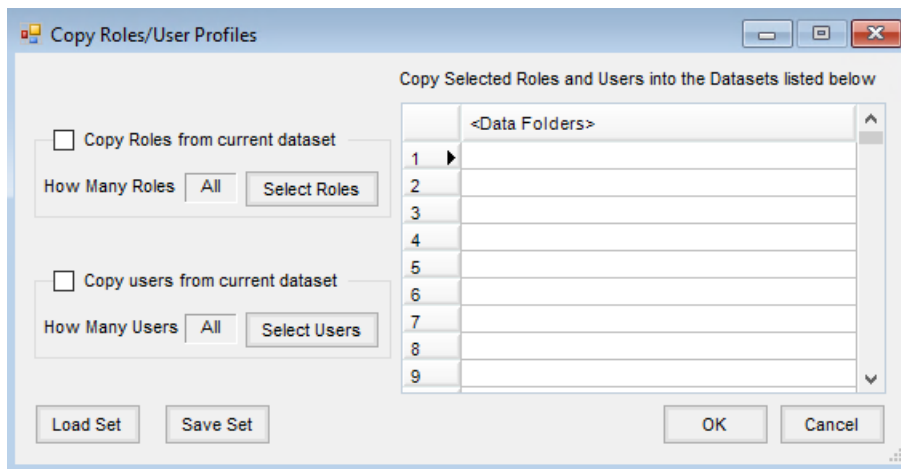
Copy Roles/User Profiles

Copy Roles from current dataset

How Many Roles All Select Roles

Copy users from current dataset

How Many Users All Select Users

Copy Selected Roles and Users into the Datasets listed below

| | <Data Folders> |
|---|---|
| 1 | |
| 2 | |
| 3 | |
| 4 | |
| 5 | |
| 6 | |
| 7 | |
| 8 | |
| 9 | |

Load Set Save Set OK Cancel